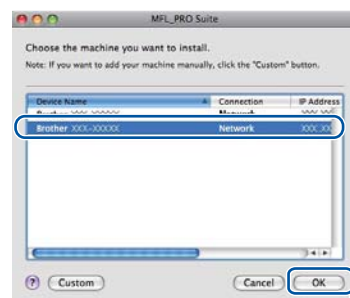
MFL_PRO Suite

Choose the machine you want to install.

Note: If you want to add your machine manually, click the "Custom" button.

| Device Name | Connection | IP Address |
|---|---|---|
| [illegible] | Network | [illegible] |
| Brother XXX-XXXXX | Network | XXX.XX |

Custom

Cancel

OK